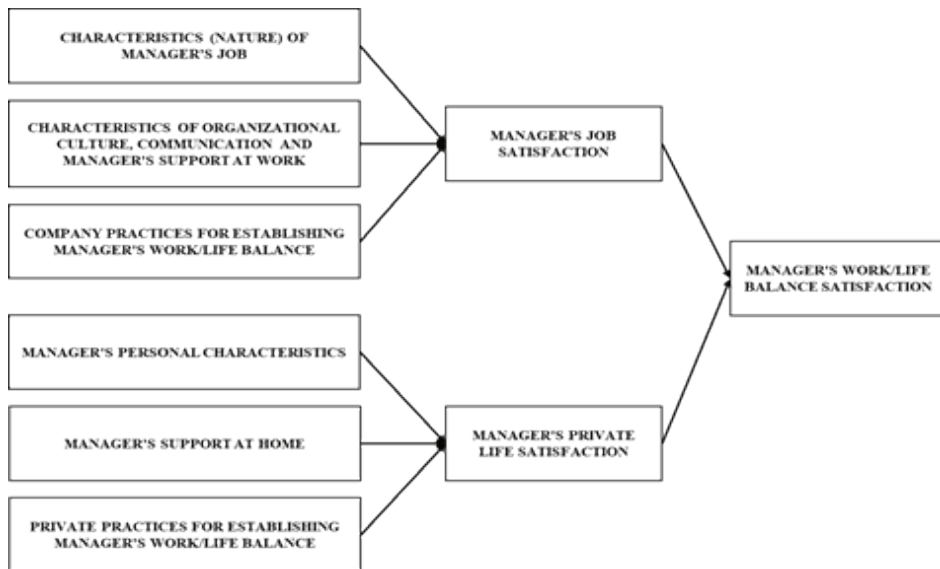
CHARACTERISTICS (NATURE) OF MANAGER'S JOB

CHARACTERISTICS OF ORGANIZATIONAL CULTURE, COMMUNICATION AND MANAGER'S SUPPORT AT WORK

COMPANY PRACTICES FOR ESTABLISHING MANAGER'S WORK/LIFE BALANCE

MANAGER'S JOB SATISFACTION

MANAGER'S WORK/LIFE BALANCE SATISFACTION

MANAGER'S PERSONAL CHARACTERISTICS

MANAGER'S SUPPORT AT HOME

PRIVATE PRACTICES FOR ESTABLISHING MANAGER'S WORK/LIFE BALANCE

MANAGER'S PRIVATE LIFE SATISFACTION